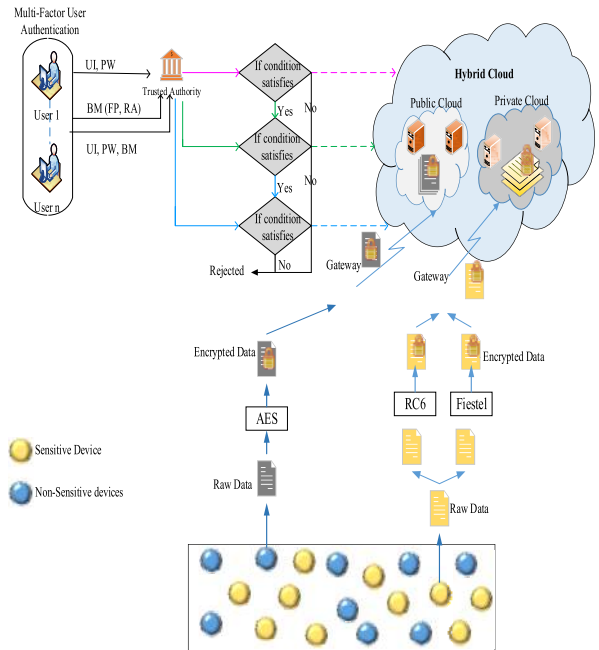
Multi-Factor User Authentication

User 1

User n

UI, PW

BM (FP, RA)

UI, PW, BM

Trusted Authority

If condition satisfies

Yes

No

If condition satisfies

Yes

No

If condition satisfies

No

Rejected

Hybrid Cloud

Public Cloud

Private Cloud

Gateway

Gateway

Encrypted Data

AES

Raw Data

Encrypted Data

RC6

Fiestel

Raw Data

Sensitive Device

Non-Sensitive devices